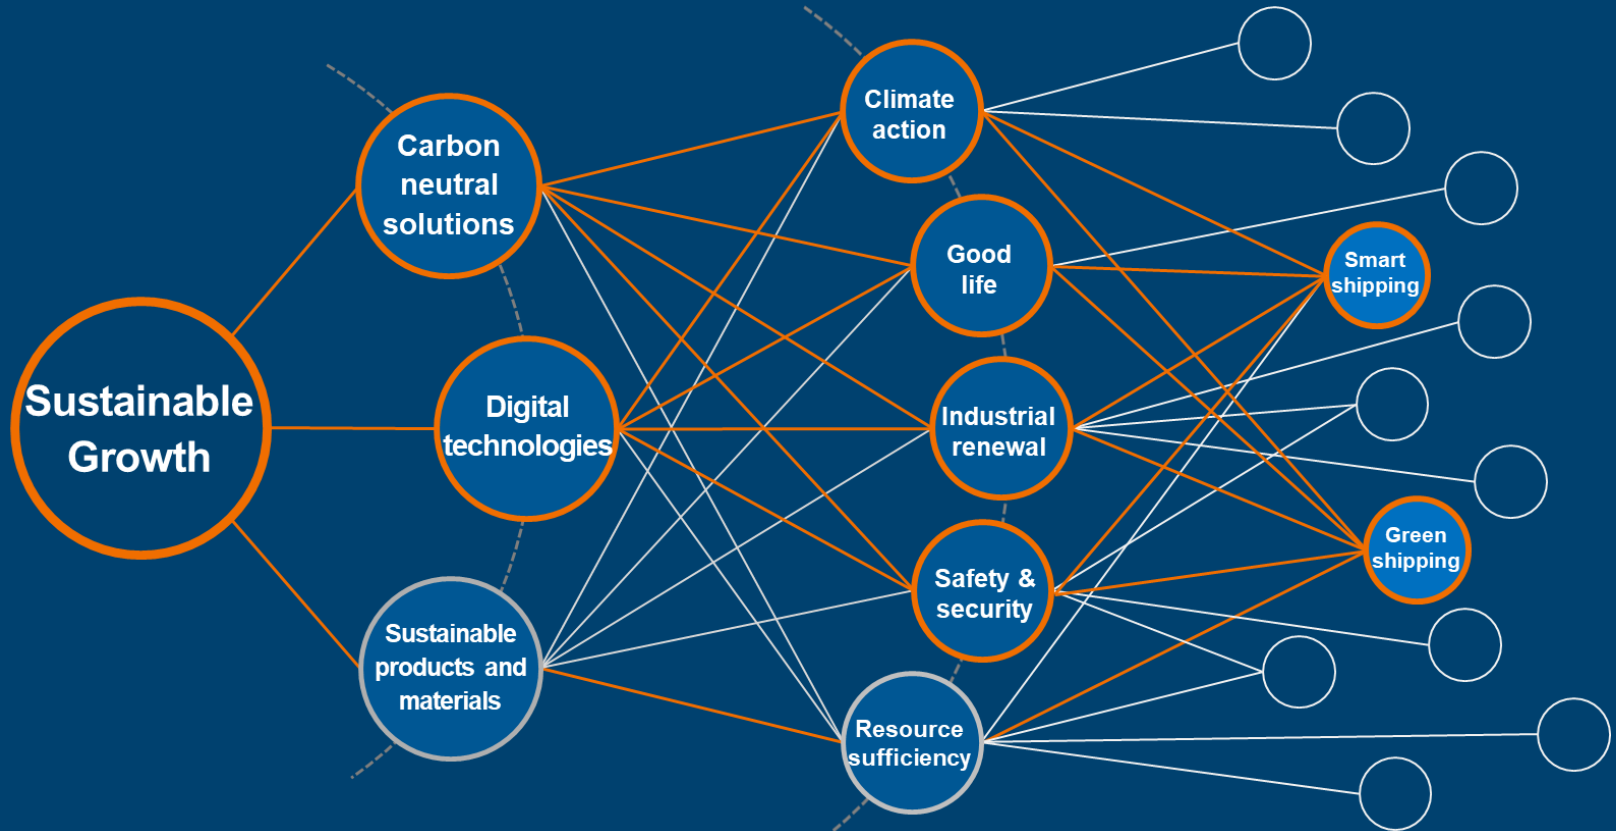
Sustainable Growth

Carbon neutral solutions

Digital technologies

Sustainable products and materials

Climate action

Good life

Industrial renewal

Safety & security

Resource sufficiency

Smart shipping

Green shipping